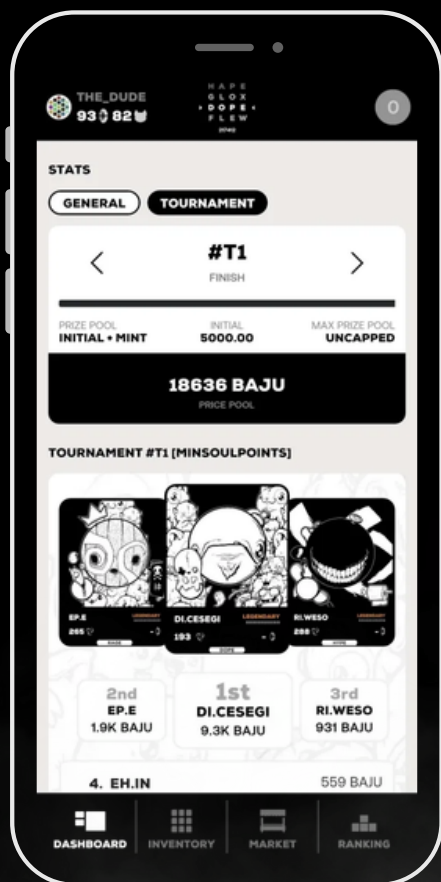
THE_DUDE
93 82

HAPE GLOX DOPE FLEW

0

STATS

GENERAL TOURNAMENT

#T1
FINISH

PRIZE POOL
INITIAL + MINT

INITIAL
5000.00

MAX PRIZE POOL
UNCAPPED

18636 BAJU
PRICE POOL

TOURNAMENT #T1 [MINSOULPOINTS]

EP.E
LEGENDARY
265

DI.CESEGI
LEGENDARY
193

RI.WESO
LEGENDARY
288

2nd
EP.E
1.9K BAJU

1st
DI.CESEGI
9.3K BAJU

3rd
RI.WESO
931 BAJU

4. EH.IN
559 BAJU

DASHBOARD INVENTORY MARKET RANKING